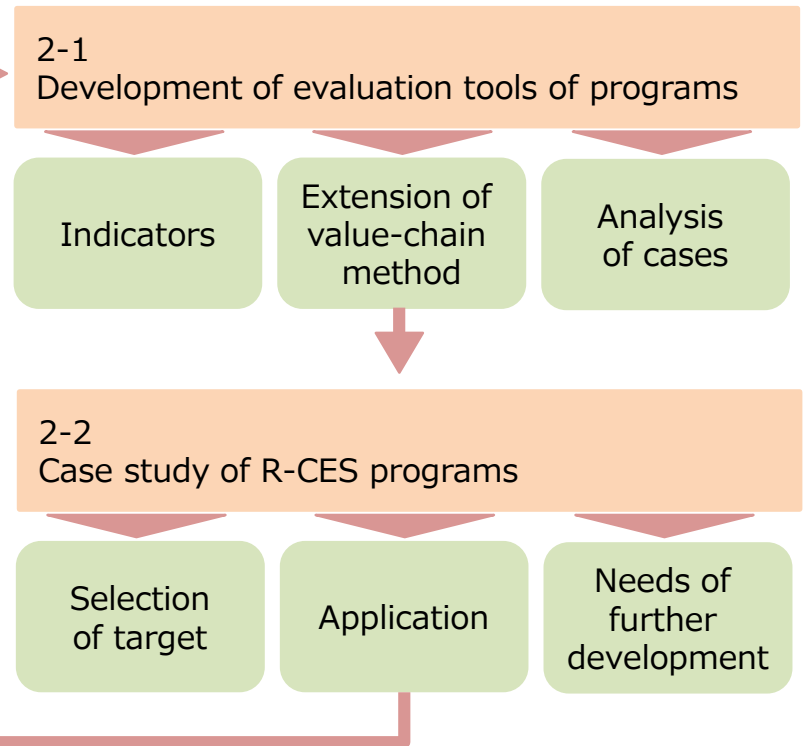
2-1
Development of evaluation tools of programs

Indicators

Extension of value-chain method

Analysis of cases

2-2
Case study of R-CES programs

Selection of target

Application

Needs of further development